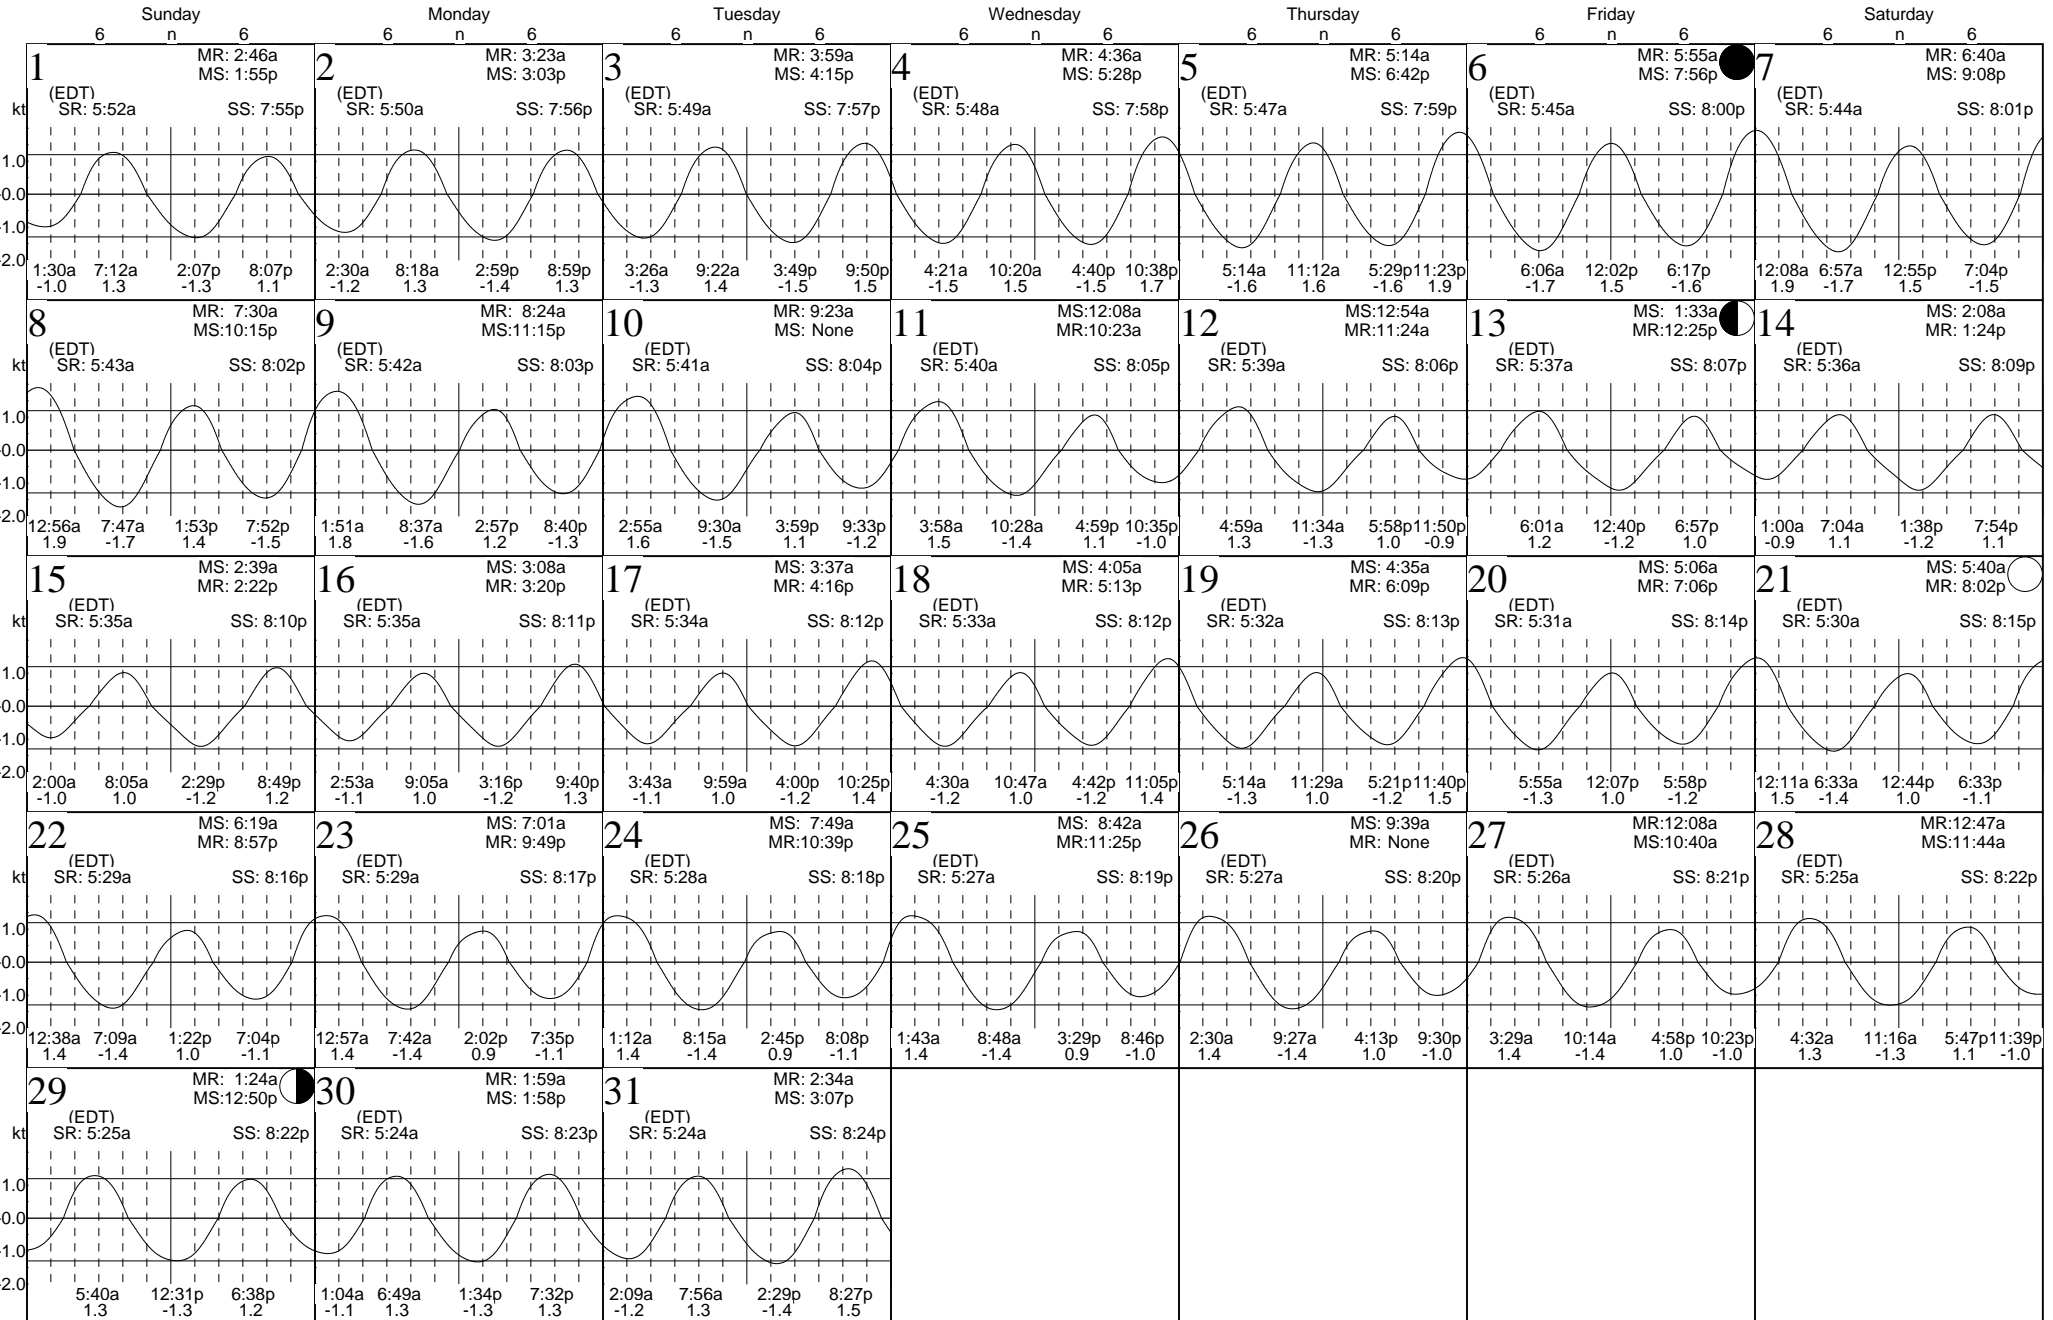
| Sunday<br>6 n 6 | Monday<br>6 n 6 | Tuesday<br>6 n 6 | Wednesday<br>6 n 6 | Thursday<br>6 n 6 | Friday<br>6 n 6 | Saturday<br>6 n 6 |
|---|---|---|---|---|---|---|
| 1 MR: 2:46a MS: 1:55p (EDT) SR: 5:52a SS: 7:55p 1:30a -1.0 7:12a 1.3 2:07p -1.3 8:07p 1.1 | 2 MR: 3:23a MS: 3:03p (EDT) SR: 5:50a SS: 7:56p 2:30a -1.2 8:18a 1.3 2:59p -1.4 8:59p 1.3 | 3 MR: 3:59a MS: 4:15p (EDT) SR: 5:49a SS: 7:57p 3:26a -1.3 9:22a 1.4 3:49p -1.5 9:50p 1.5 | 4 MR: 4:36a MS: 5:28p (EDT) SR: 5:48a SS: 7:58p 4:21a -1.5 10:20a 1.5 4:40p -1.5 10:38p 1.7 | 5 MR: 5:14a MS: 6:42p (EDT) SR: 5:47a SS: 7:59p 5:14a -1.6 11:12a 1.6 5:29p -1.6 11:23p 1.9 | 6 MR: 5:55a MS: 7:56p (EDT) SR: 5:45a SS: 8:00p 6:06a -1.7 12:02p 1.5 6:17p -1.6 | 7 MR: 6:40a MS: 9:08p (EDT) SR: 5:44a SS: 8:01p 12:08a 1.9 6:57a -1.7 12:55p 1.5 7:04p -1.5 |
| 8 MR: 7:30a MS:10:15p (EDT) SR: 5:43a SS: 8:02p 12:56a 1.9 7:47a -1.7 1:53p 1.4 7:52p -1.5 | 9 MR: 8:24a MS:11:15p (EDT) SR: 5:42a SS: 8:03p 1:51a 1.8 8:37a -1.6 2:57p 1.2 8:40p -1.3 | 10 MR: 9:23a MS: None (EDT) SR: 5:41a SS: 8:04p 2:55a 1.6 9:30a -1.5 3:59p 1.1 9:33p -1.2 | 11 MS:12:08a MR:10:23a (EDT) SR: 5:40a SS: 8:05p 3:58a 1.5 10:28a -1.4 4:59p 1.1 10:35p -1.0 | 12 MS:12:54a MR:11:24a (EDT) SR: 5:39a SS: 8:06p 4:59a 1.3 11:34a -1.3 5:58p 1.0 11:50p -0.9 | 13 MS: 1:33a MR:12:25p (EDT) SR: 5:37a SS: 8:07p 6:01a 1.2 12:40p -1.2 6:57p 1.0 | 14 MS: 2:08a MR: 1:24p (EDT) SR: 5:36a SS: 8:09p 1:00a -0.9 7:04a 1.1 1:38p -1.2 7:54p 1.1 |
| 15 MS: 2:39a MR: 2:22p (EDT) SR: 5:35a SS: 8:10p 2:00a -1.0 8:05a 1.0 2:29p -1.2 8:49p 1.2 | 16 MS: 3:08a MR: 3:20p (EDT) SR: 5:35a SS: 8:11p 2:53a -1.1 9:05a 1.0 3:16p -1.2 9:40p 1.3 | 17 MS: 3:37a MR: 4:16p (EDT) SR: 5:34a SS: 8:12p 3:43a -1.1 9:59a 1.0 4:00p -1.2 10:25p 1.4 | 18 MS: 4:05a MR: 5:13p (EDT) SR: 5:33a SS: 8:12p 4:30a -1.2 10:47a 1.0 4:42p -1.2 11:05p 1.4 | 19 MS: 4:35a MR: 6:09p (EDT) SR: 5:32a SS: 8:13p 5:14a -1.3 11:29a 1.0 5:21p -1.2 11:40p 1.5 | 20 MS: 5:06a MR: 7:06p (EDT) SR: 5:31a SS: 8:14p 5:55a -1.3 12:07p 1.0 5:58p -1.2 | 21 MS: 5:40a MR: 8:02p (EDT) SR: 5:30a SS: 8:15p 12:11a 1.5 6:33a -1.4 12:44p 1.0 6:33p -1.1 |
| 22 MS: 6:19a MR: 8:57p (EDT) SR: 5:29a SS: 8:16p 12:38a 1.4 7:09a -1.4 1:22p 1.0 7:04p -1.1 | 23 MS: 7:01a MR: 9:49p (EDT) SR: 5:29a SS: 8:17p 12:57a 1.4 7:42a -1.4 2:02p 0.9 7:35p -1.1 | 24 MS: 7:49a MR:10:39p (EDT) SR: 5:28a SS: 8:18p 1:12a 1.4 8:15a -1.4 2:45p 0.9 8:08p -1.1 | 25 MS: 8:42a MR:11:25p (EDT) SR: 5:27a SS: 8:19p 1:43a 1.4 8:48a -1.4 3:29p 0.9 8:46p -1.0 | 26 MS: 9:39a MR: None (EDT) SR: 5:27a SS: 8:20p 2:30a 1.4 9:27a -1.4 4:13p 1.0 9:30p -1.0 | 27 MR:12:08a MS:10:40a (EDT) SR: 5:26a SS: 8:21p 3:29a 1.4 10:14a -1.4 4:58p 1.0 10:23p -1.0 | 28 MR:12:47a MS:11:44a (EDT) SR: 5:25a SS: 8:22p 4:32a 1.3 11:16a -1.3 5:47p 1.1 11:39p -1.0 |
| 29 MR: 1:24a MS:12:50p (EDT) SR: 5:25a SS: 8:22p 5:40a 1.3 12:31p -1.3 6:38p 1.2 | 30 MR: 1:59a MS: 1:58p (EDT) SR: 5:24a SS: 8:23p 1:04a -1.1 6:49a 1.3 1:34p -1.3 7:32p 1.3 | 31 MR: 2:34a MS: 3:07p (EDT) SR: 5:24a SS: 8:24p 2:09a -1.2 7:56a 1.3 2:29p -1.4 8:27p 1.5 | | | | |

kt 1.0 0.0 -1.0 -2.0